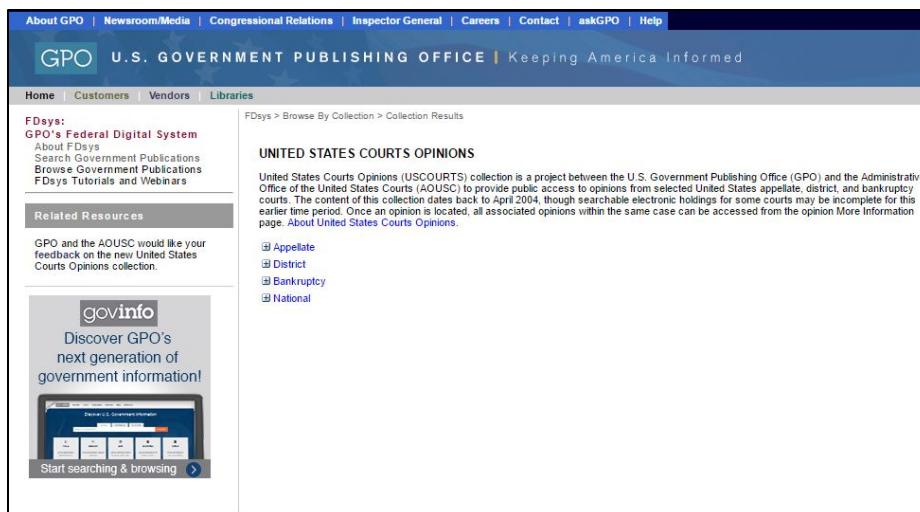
About GPO | Newsroom/Media | Congressional Relations | Inspector General | Careers | Contact | askGPO | Help

GPO U.S. GOVERNMENT PUBLISHING OFFICE | Keeping America Informed

Home Customers Vendors Libraries

FDsys:
GPO's Federal Digital System
About FDsys
Search Government Publications
Browse Government Publications
FDsys Tutorials and Webinars

Related Resources

GPO and the AOUSC would like your feedback on the new United States Courts Opinions collection.

govinfo
Discover GPO's next generation of government information!

Discover U.S. Government Information

Start searching & browsing

FDsys > Browse By Collection > Collection Results

UNITED STATES COURTS OPINIONS

United States Courts Opinions (USCOURTS) collection is a project between the U.S. Government Publishing Office (GPO) and the Administrativ Office of the United States Courts (AOUSC) to provide public access to opinions from selected United States appellate, district, and bankruptcy courts. The content of this collection dates back to April 2004, though searchable electronic holdings for some courts may be incomplete for this earlier time period. Once an opinion is located, all associated opinions within the same case can be accessed from the opinion More Information page. About United States Courts Opinions.

Appellate
District
Bankruptcy
National